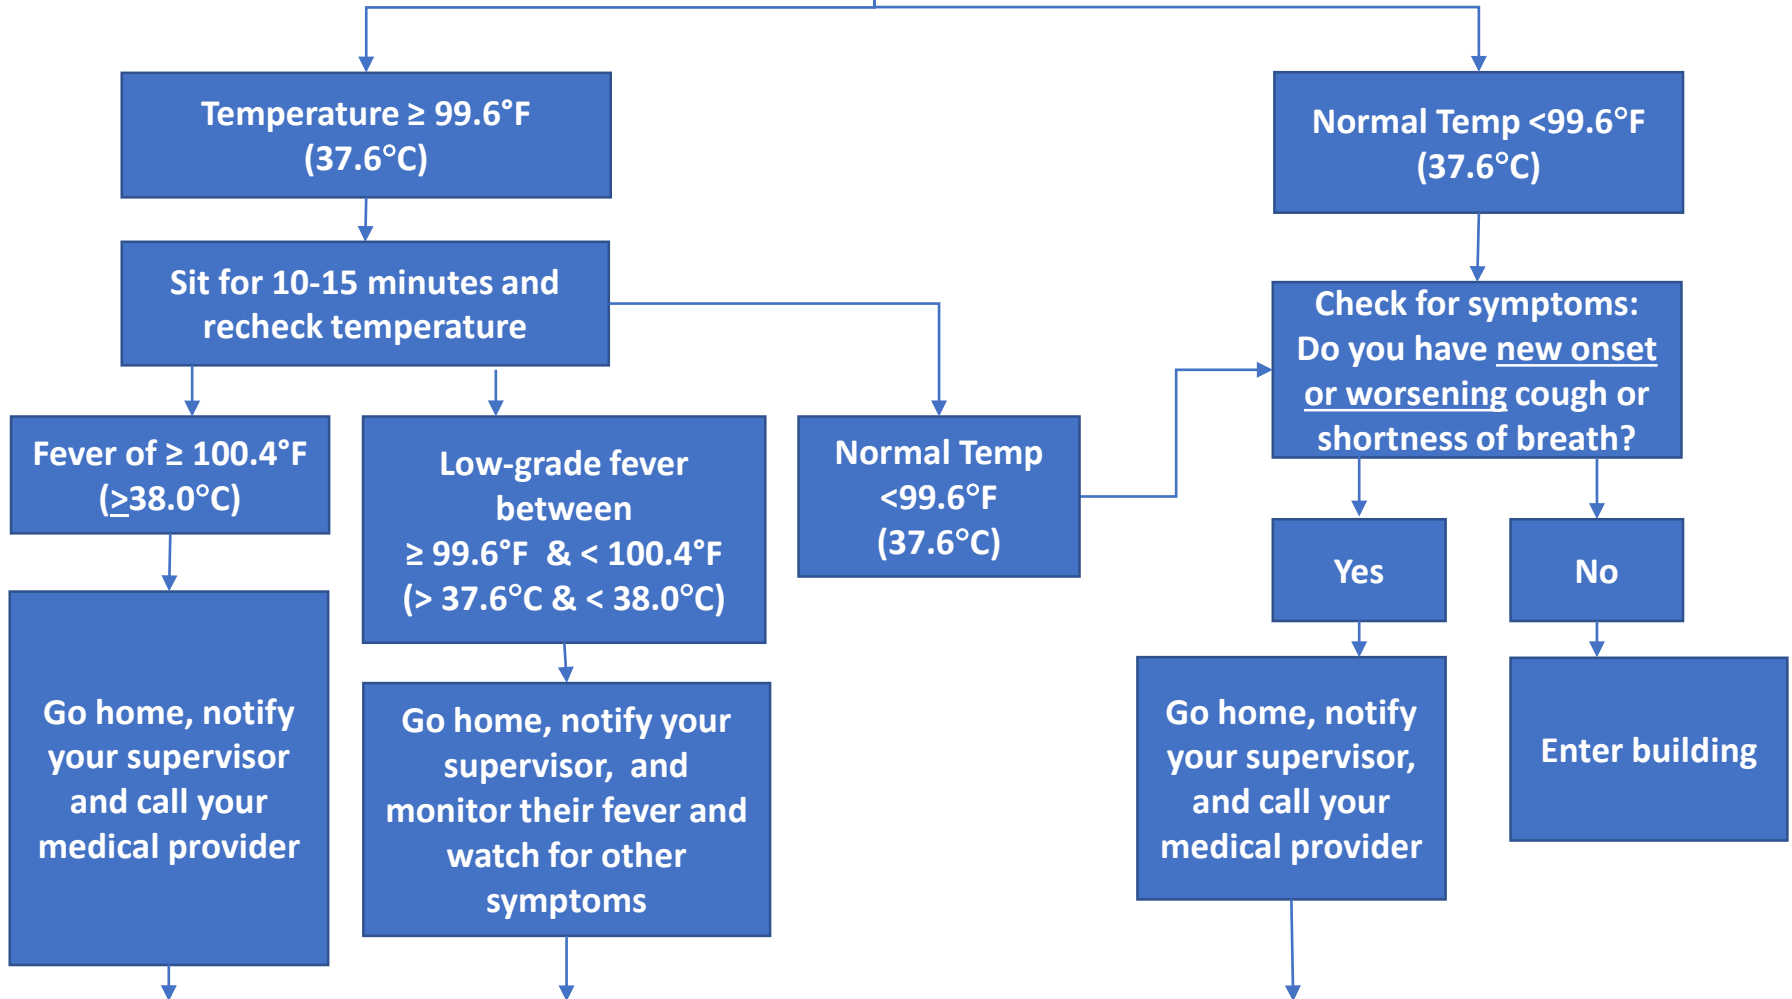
Temperature ≥ 99.6°F (37.6°C)

Normal Temp <99.6°F (37.6°C)

Sit for 10-15 minutes and recheck temperature

Check for symptoms: Do you have new onset or worsening cough or shortness of breath?

Fever of ≥ 100.4°F (≥38.0°C)

Low-grade fever between ≥ 99.6°F & < 100.4°F (> 37.6°C & < 38.0°C)

Normal Temp <99.6°F (37.6°C)

Yes

No

Go home, notify your supervisor and call your medical provider

Go home, notify your supervisor, and monitor their fever and watch for other symptoms

Go home, notify your supervisor, and call your medical provider

Enter building